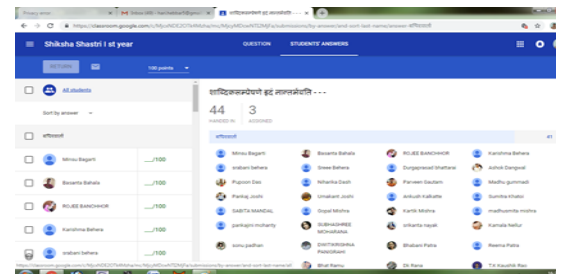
Privacy error
Inbox (89) - harinakka@gmail.com
शाब्दिकसम्प्रेषणे इदं लालनमेधसि...

https://classroom.google.com/u/0/g/sa/NDE2OTk4MzIwNzNa/MjIyMDcwNTI2MjFa/submissions/by-answer/and-sort-last-name/answer/अविनाशी

Shiksha Shastri I st year

QUESTION STUDENTS' ANSWERS

RETURN

100 points

All students

Sort by answer

अविनाशी

Minsu Bagarti ___/100
Basanta Bahala ___/100
RIJEE BANCHHOR ___/100
Karishma Behera ___/100
srabani behera ___/100

शाब्दिकसम्प्रेषणे इदं लालनमेधसि - - -

44 HANDED IN
3 ASSIGNED

अविनाशी #1

Minsu Bagarti
Basanta Bahala
RIJEE BANCHHOR
Karishma Behera
srabani behera
Sree Behera
Durgaprasad Bhattarai
Ashok Dangwal
Pupoon Das
Niharika Dash
Parveen Gautam
Madhu gummadi
Pankaj Joshi
Umakant Joshi
ankush Kalkatte
Sumitra Khator
SABITA MANDAL
Gopal Mishra
Kartik Mishra
madhusmita mishra
pankajini mohanty
SUBHASHREE MOHARANA
srikanta nayak
Kamala Nellur
sonu padhan
DWITIKRISHNA PANIGRAHI
Bhabani Patra
Reema Patra
Bhat Ramu
Dk Rana
TK Kaushik Ran